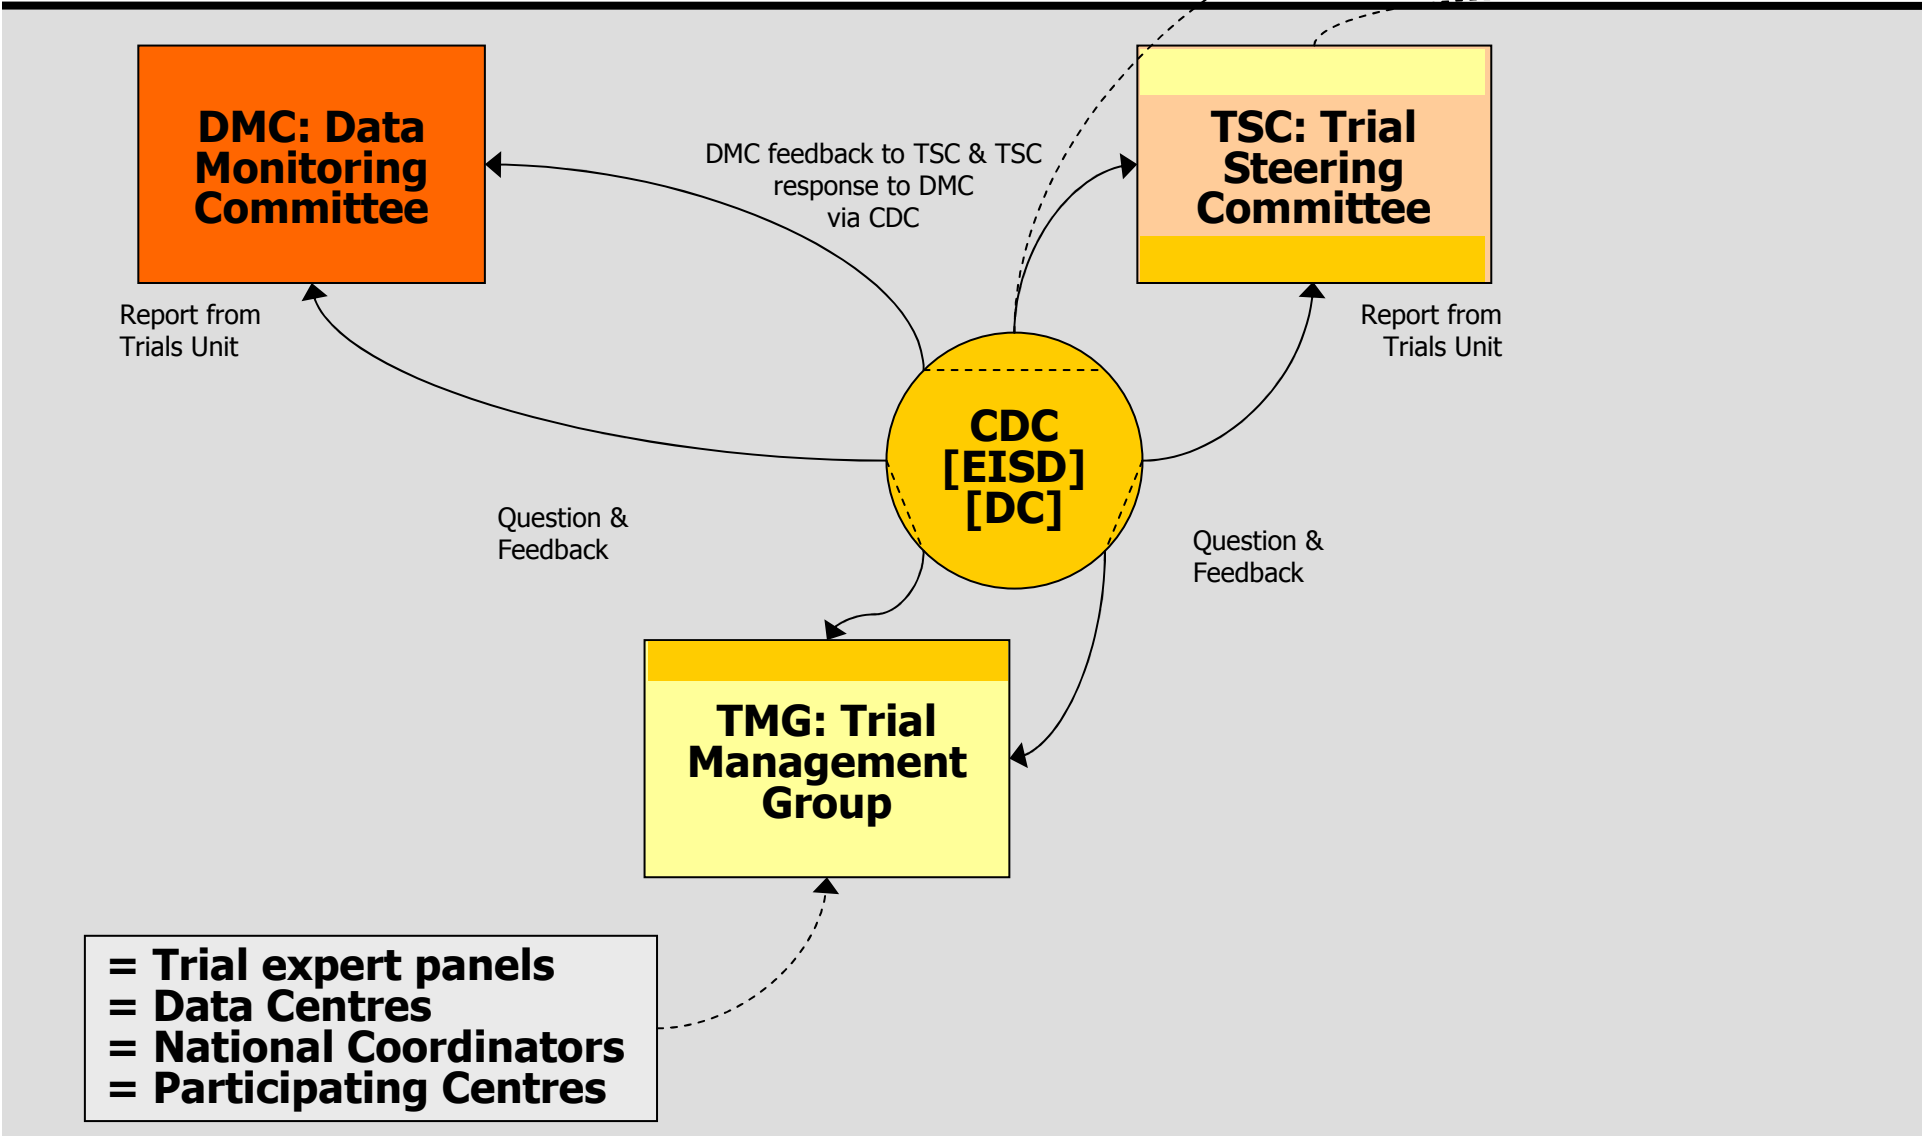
DMC: Data Monitoring Committee

DMC feedback to TSC & TSC response to DMC via CDC

TSC: Trial Steering Committee

Report from Trials Unit

Report from Trials Unit

CDC [EISD] [DC]

Question & Feedback

Question & Feedback

TMG: Trial Management Group

= Trial expert panels
= Data Centres
= National Coordinators
= Participating Centres